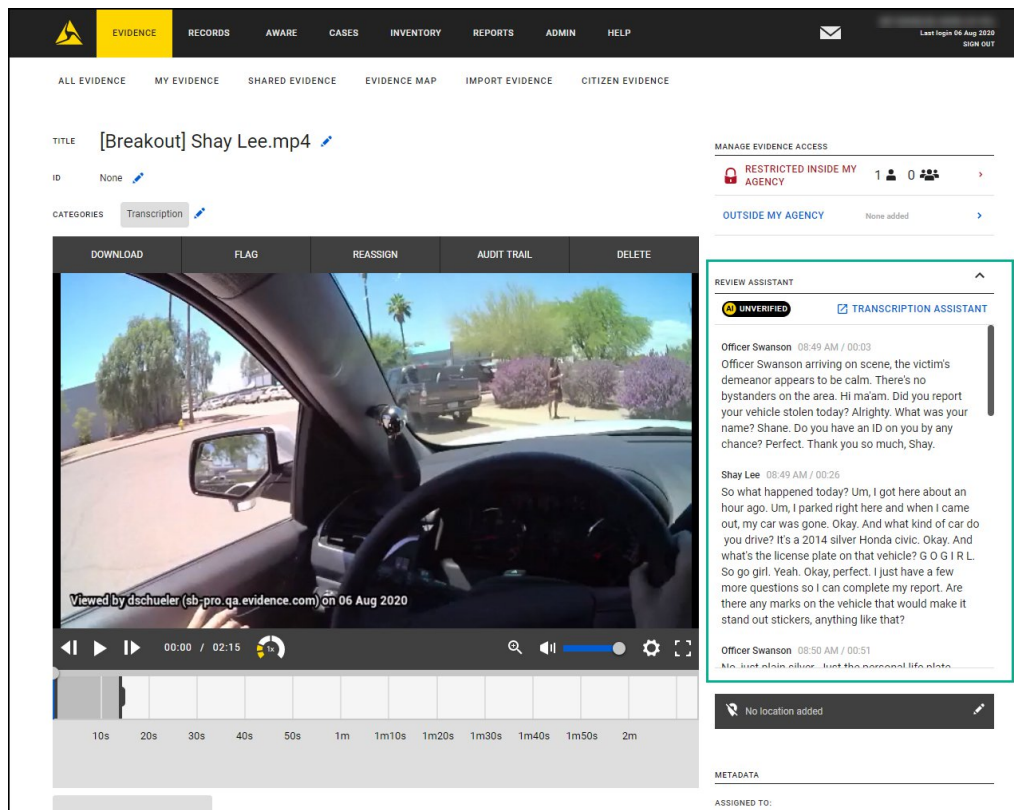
EVIDENCE RECORDS AWARE CASES INVENTORY REPORTS ADMIN HELP

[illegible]
Last login 06 Aug 2020
SIGN OUT

ALL EVIDENCE MY EVIDENCE SHARED EVIDENCE EVIDENCE MAP IMPORT EVIDENCE CITIZEN EVIDENCE

TITLE [Breakout] Shay Lee.mp4

ID None

CATEGORIES Transcription

DOWNLOAD FLAG REASSIGN AUDIT TRAIL DELETE

Viewed by dschueler (sb-pro.qa.evidence.com) on 06 Aug 2020

00:00 / 02:15 1x

10s 20s 30s 40s 50s 1m 1m10s 1m20s 1m30s 1m40s 1m50s 2m

MANAGE EVIDENCE ACCESS

RESTRICTED INSIDE MY AGENCY 1 0

OUTSIDE MY AGENCY None added

REVIEW ASSISTANT

AI UNVERIFIED

TRANSCRIPTION ASSISTANT

Officer Swanson 08:49 AM / 00:03
Officer Swanson arriving on scene, the victim's demeanor appears to be calm. There's no bystanders on the area. Hi ma'am. Did you report your vehicle stolen today? Alrighty. What was your name? Shane. Do you have an ID on you by any chance? Perfect. Thank you so much, Shay.

Shay Lee 08:49 AM / 00:26
So what happened today? Um, I got here about an hour ago. Um, I parked right here and when I came out, my car was gone. Okay. And what kind of car do you drive? It's a 2014 silver Honda civic. Okay. And what's the license plate on that vehicle? G O G I R L. So go girl. Yeah. Okay, perfect. I just have a few more questions so I can complete my report. Are there any marks on the vehicle that would make it stand out stickers, anything like that?

Officer Swanson 08:50 AM / 00:51
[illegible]

No location added

METADATA

ASSIGNED TO: